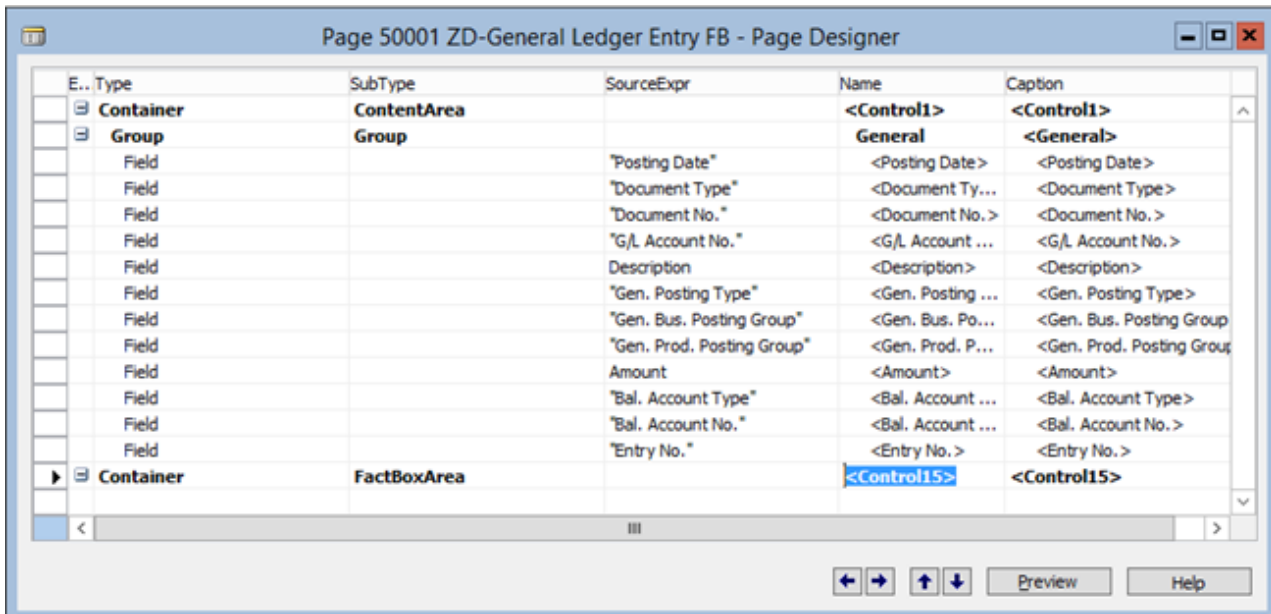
Page 50001 ZD-General Ledger Entry FB - Page Designer

| E.. | Type | SubType | SourceExpr | Name | Caption |
|---|---|---|---|---|---|
| | Container | ContentArea | | <Control1> | <Control1> |
| | Group | Group | | General | <General> |
| | Field | | "Posting Date" | <Posting Date> | <Posting Date> |
| | Field | | "Document Type" | <Document Ty... | <Document Type> |
| | Field | | "Document No." | <Document No.> | <Document No.> |
| | Field | | "G/L Account No." | <G/L Account ... | <G/L Account No.> |
| | Field | | Description | <Description> | <Description> |
| | Field | | "Gen. Posting Type" | <Gen. Posting ... | <Gen. Posting Type> |
| | Field | | "Gen. Bus. Posting Group" | <Gen. Bus. Po... | <Gen. Bus. Posting Group |
| | Field | | "Gen. Prod. Posting Group" | <Gen. Prod. P... | <Gen. Prod. Posting Grou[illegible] |
| | Field | | Amount | <Amount> | <Amount> |
| | Field | | "Bal. Account Type" | <Bal. Account ... | <Bal. Account Type> |
| | Field | | "Bal. Account No." | <Bal. Account ... | <Bal. Account No.> |
| | Field | | "Entry No." | <Entry No.> | <Entry No.> |
| | Container | FactBoxArea | | <Control15> | <Control15> |

Preview Help